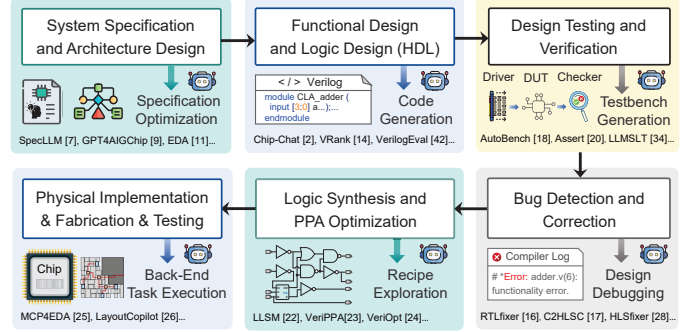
System Specification and Architecture Design

Specification Optimization

SpecLLM [7], GPT4AIGChip [9], EDA [11]...

Functional Design and Logic Design (HDL)

</> Verilog
module CLA_adder (
input [3:0] a...);...
endmodule

Code Generation

Chip-Chat [2], VRank [14], VerilogEval [42]...

Design Testing and Verification

Driver DUT Checker

Testbench Generation

AutoBench [18], Assert [20], LLMSLT [34]...

Physical Implementation & Fabrication & Testing

Chip

Back-End Task Execution

MCP4EDA [25], LayoutCopilot [26]...

Logic Synthesis and PPA Optimization

Recipe Exploration

LLSM [22], VeriPPA[23], VeriOpt [24]...

Bug Detection and Correction

Compiler Log
# *Error: adder.v(6): functionality error.

Design Debugging

RTLfixer [16], C2HLSC [17], HLSfixer [28]...